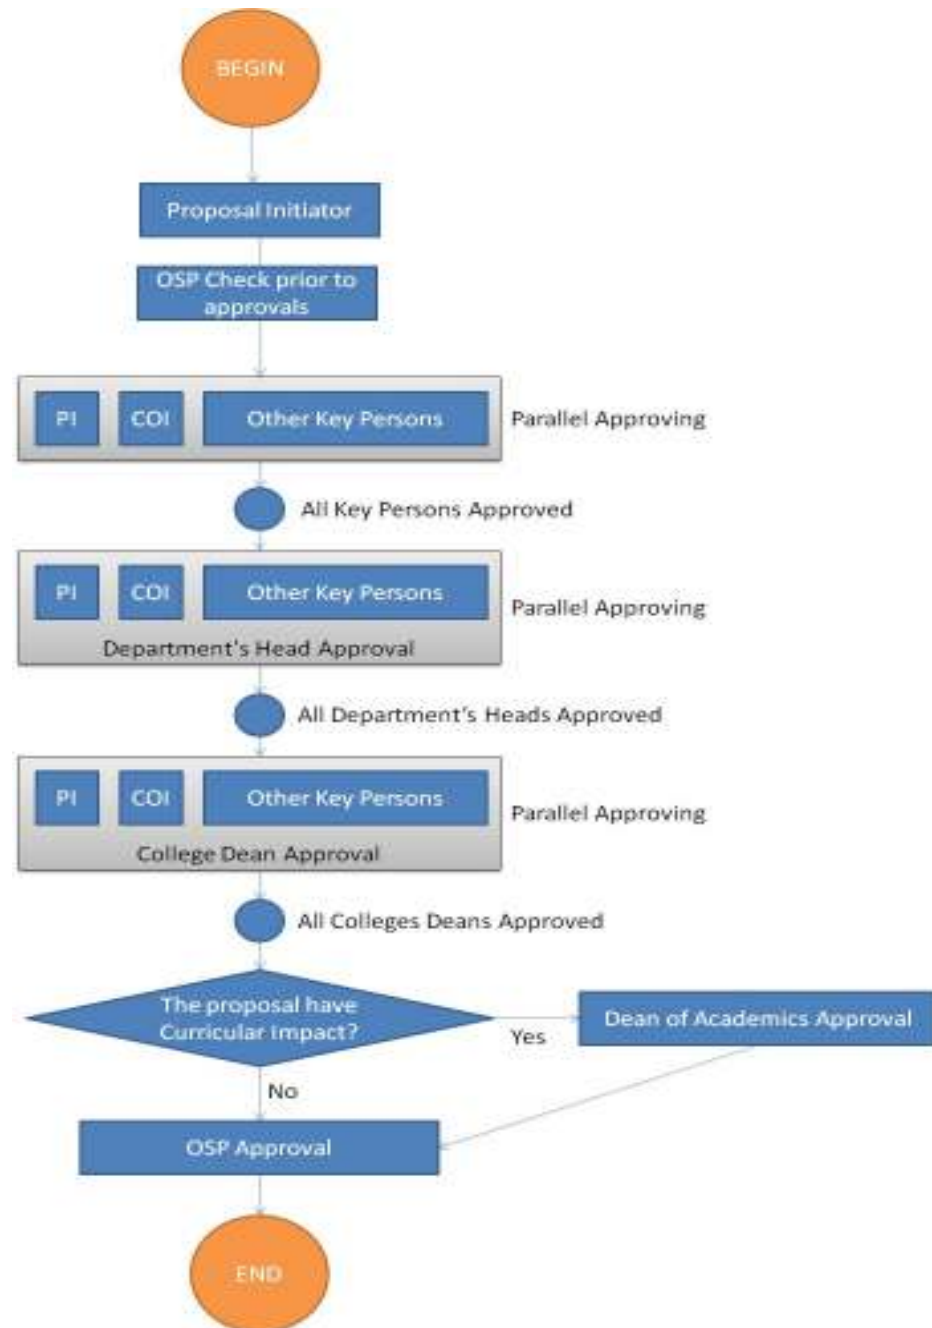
BEGIN

Proposal Initiator

OSP Check prior to approvals

PI
COI
Other Key Persons
Parallel Approving

All Key Persons Approved

PI
COI
Other Key Persons
Department's Head Approval
Parallel Approving

All Department's Heads Approved

PI
COI
Other Key Persons
College Dean Approval
Parallel Approving

All Colleges Deans Approved

The proposal have Curricular Impact?
Yes
Dean of Academics Approval
No

OSP Approval

END